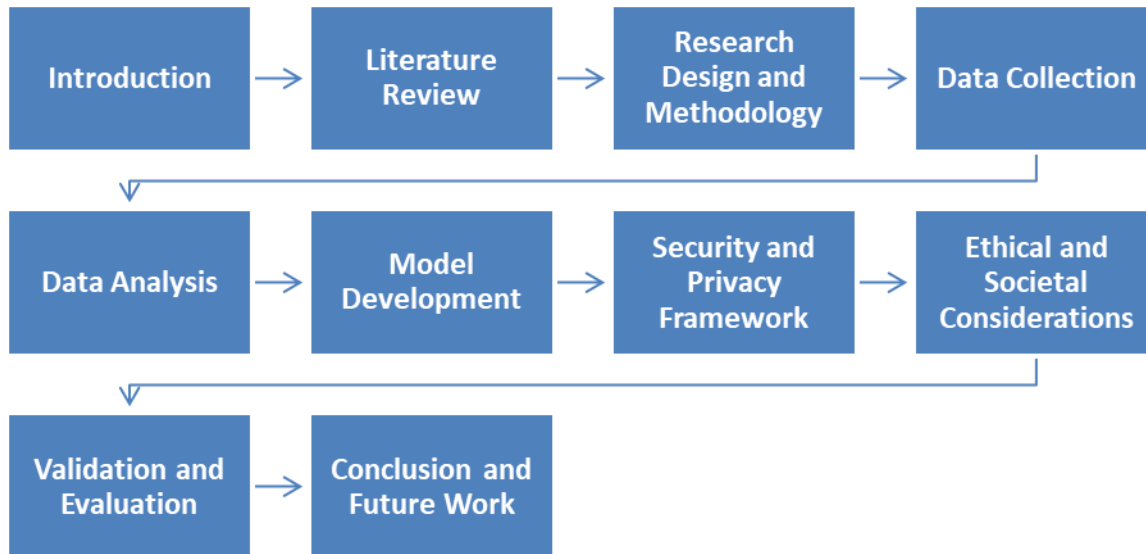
Introduction

Literature Review

Research Design and Methodology

Data Collection

Data Analysis

Model Development

Security and Privacy Framework

Ethical and Societal Considerations

Validation and Evaluation

Conclusion and Future Work